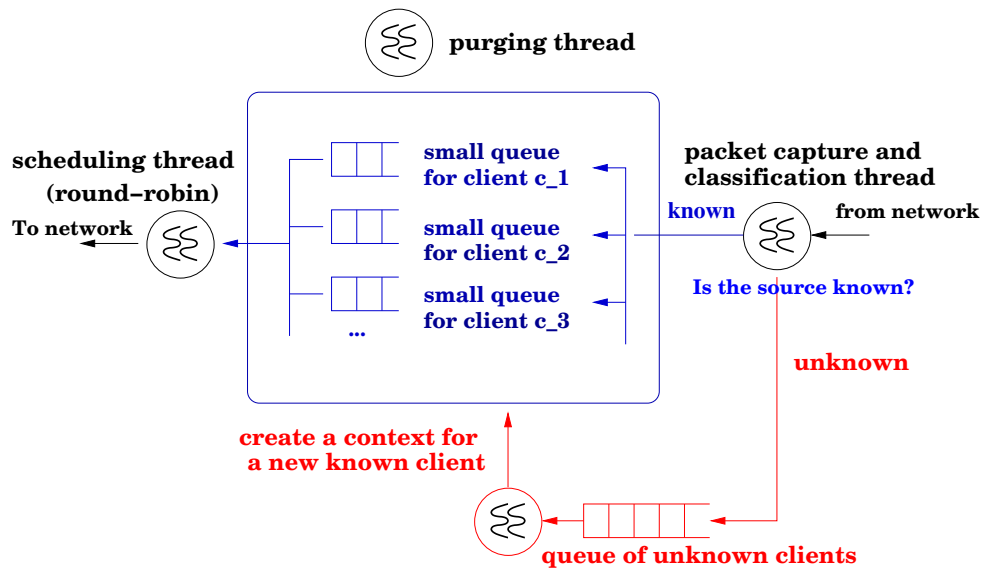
purging thread

scheduling thread
(round–robin)

To network

small queue
for client c_1

small queue
for client c_2

small queue
for client c_3

...

packet capture and
classification thread

known

from network

Is the source known?

unknown

create a context for
a new known client

queue of unknown clients